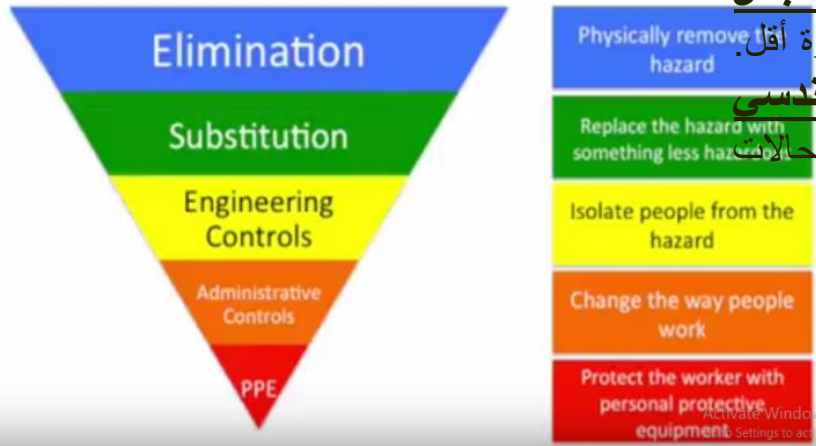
Elimination

Substitution

Engineering Controls

Administrative Controls

PPE

Physically remove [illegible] hazard

ة أقل.

دسي

Replace the hazard with something less haz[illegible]

حالات

Isolate people from the hazard

Change the way people work

Protect the worker with personal protective equipment

Activate Windo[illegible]
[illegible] Settings to act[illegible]